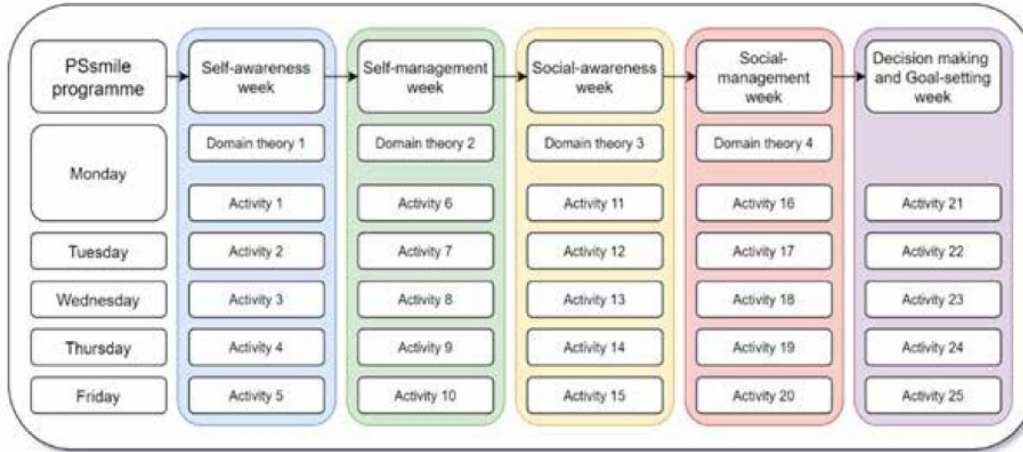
| PSsmile programme | Self-awareness week | Self-management week | Social-awareness week | Social-management week | Decision making and Goal-setting week |
|---|---|---|---|---|---|
| Monday | Domain theory 1 | Domain theory 2 | Domain theory 3 | Domain theory 4 | |
| | Activity 1 | Activity 6 | Activity 11 | Activity 16 | Activity 21 |
| Tuesday | Activity 2 | Activity 7 | Activity 12 | Activity 17 | Activity 22 |
| Wednesday | Activity 3 | Activity 8 | Activity 13 | Activity 18 | Activity 23 |
| Thursday | Activity 4 | Activity 9 | Activity 14 | Activity 19 | Activity 24 |
| Friday | Activity 5 | Activity 10 | Activity 15 | Activity 20 | Activity 25 |